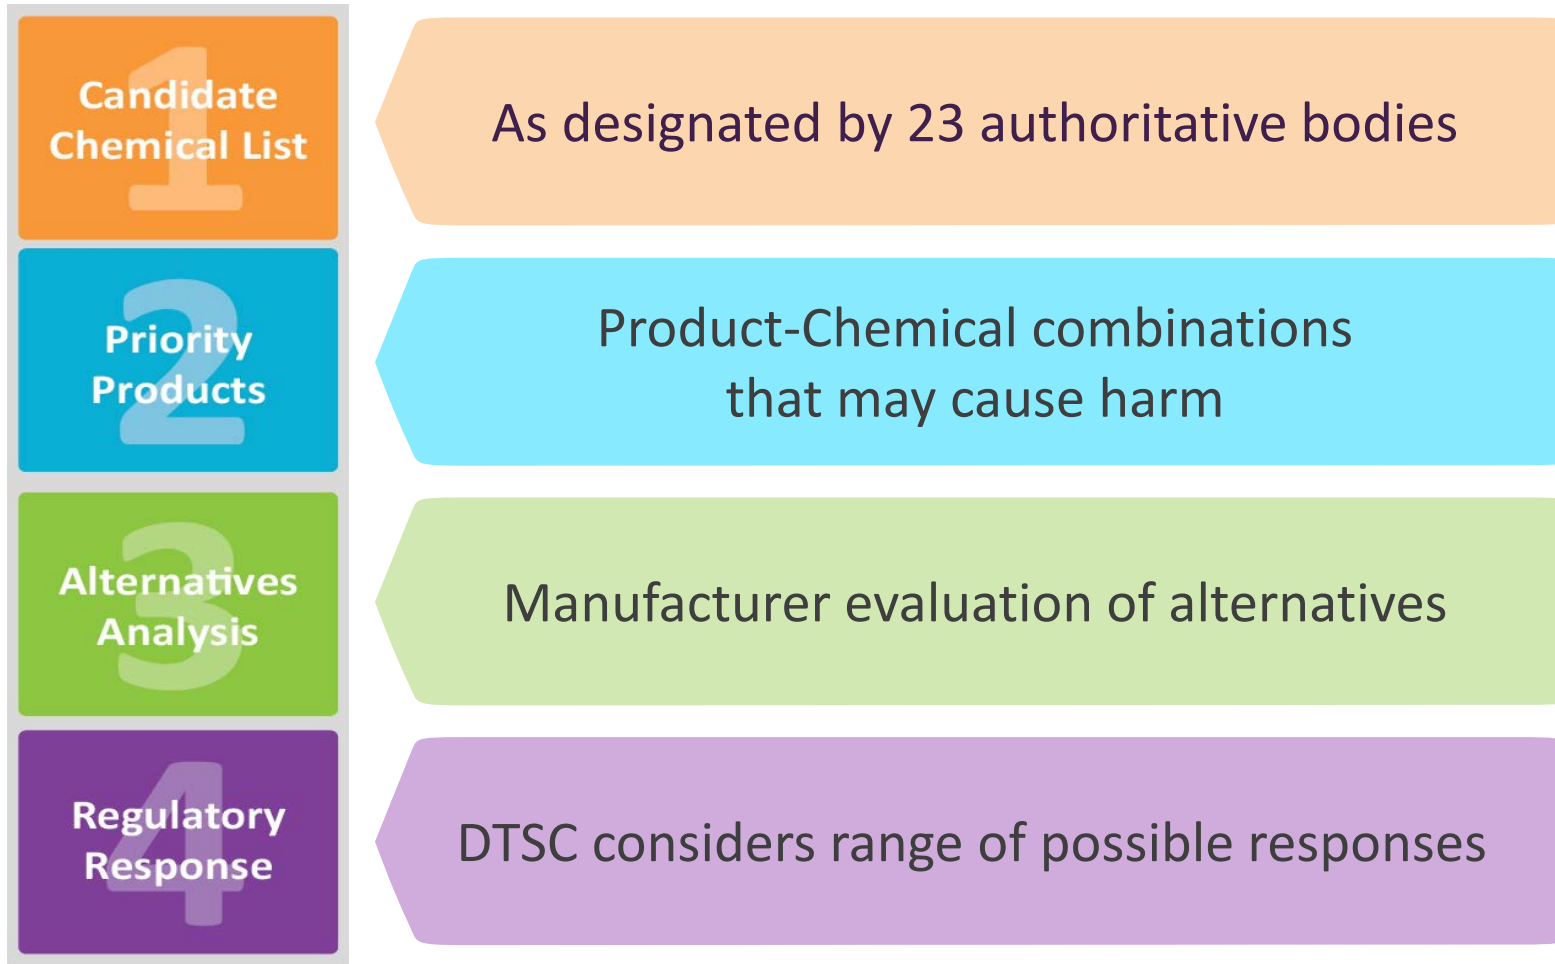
1
Candidate Chemical List

As designated by 23 authoritative bodies

2
Priority Products

Product-Chemical combinations that may cause harm

3
Alternatives Analysis

Manufacturer evaluation of alternatives

4
Regulatory Response

DTSC considers range of possible responses